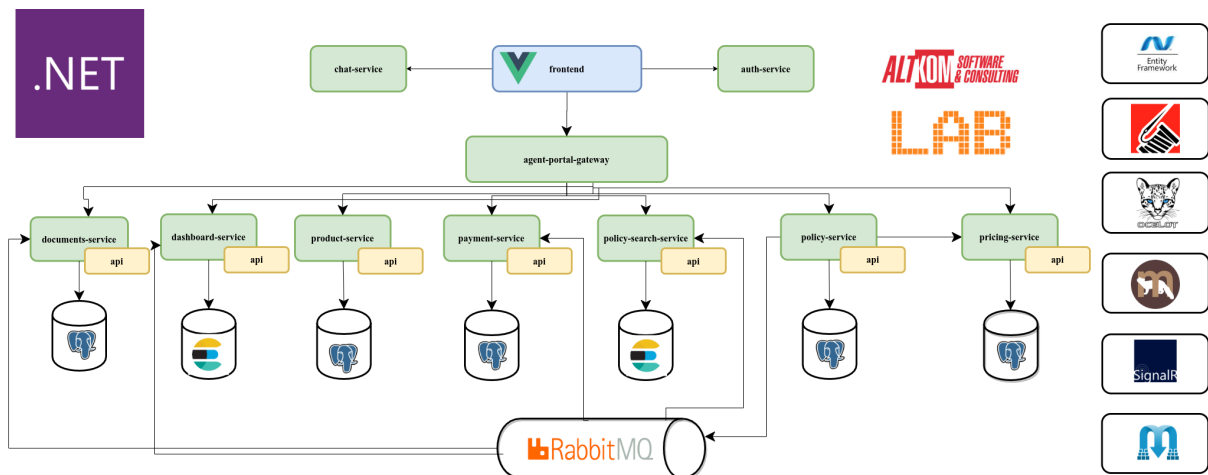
.NET

chat-service

frontend

auth-service

ALTKOM SOFTWARE & CONSULTING

LAB

agent-portal-gateway

documents-service

api

dashboard-service

api

product-service

api

payment-service

api

policy-search-service

api

policy-service

api

pricing-service

api

RabbitMQ

Entity Framework

OCELOT

SignalR